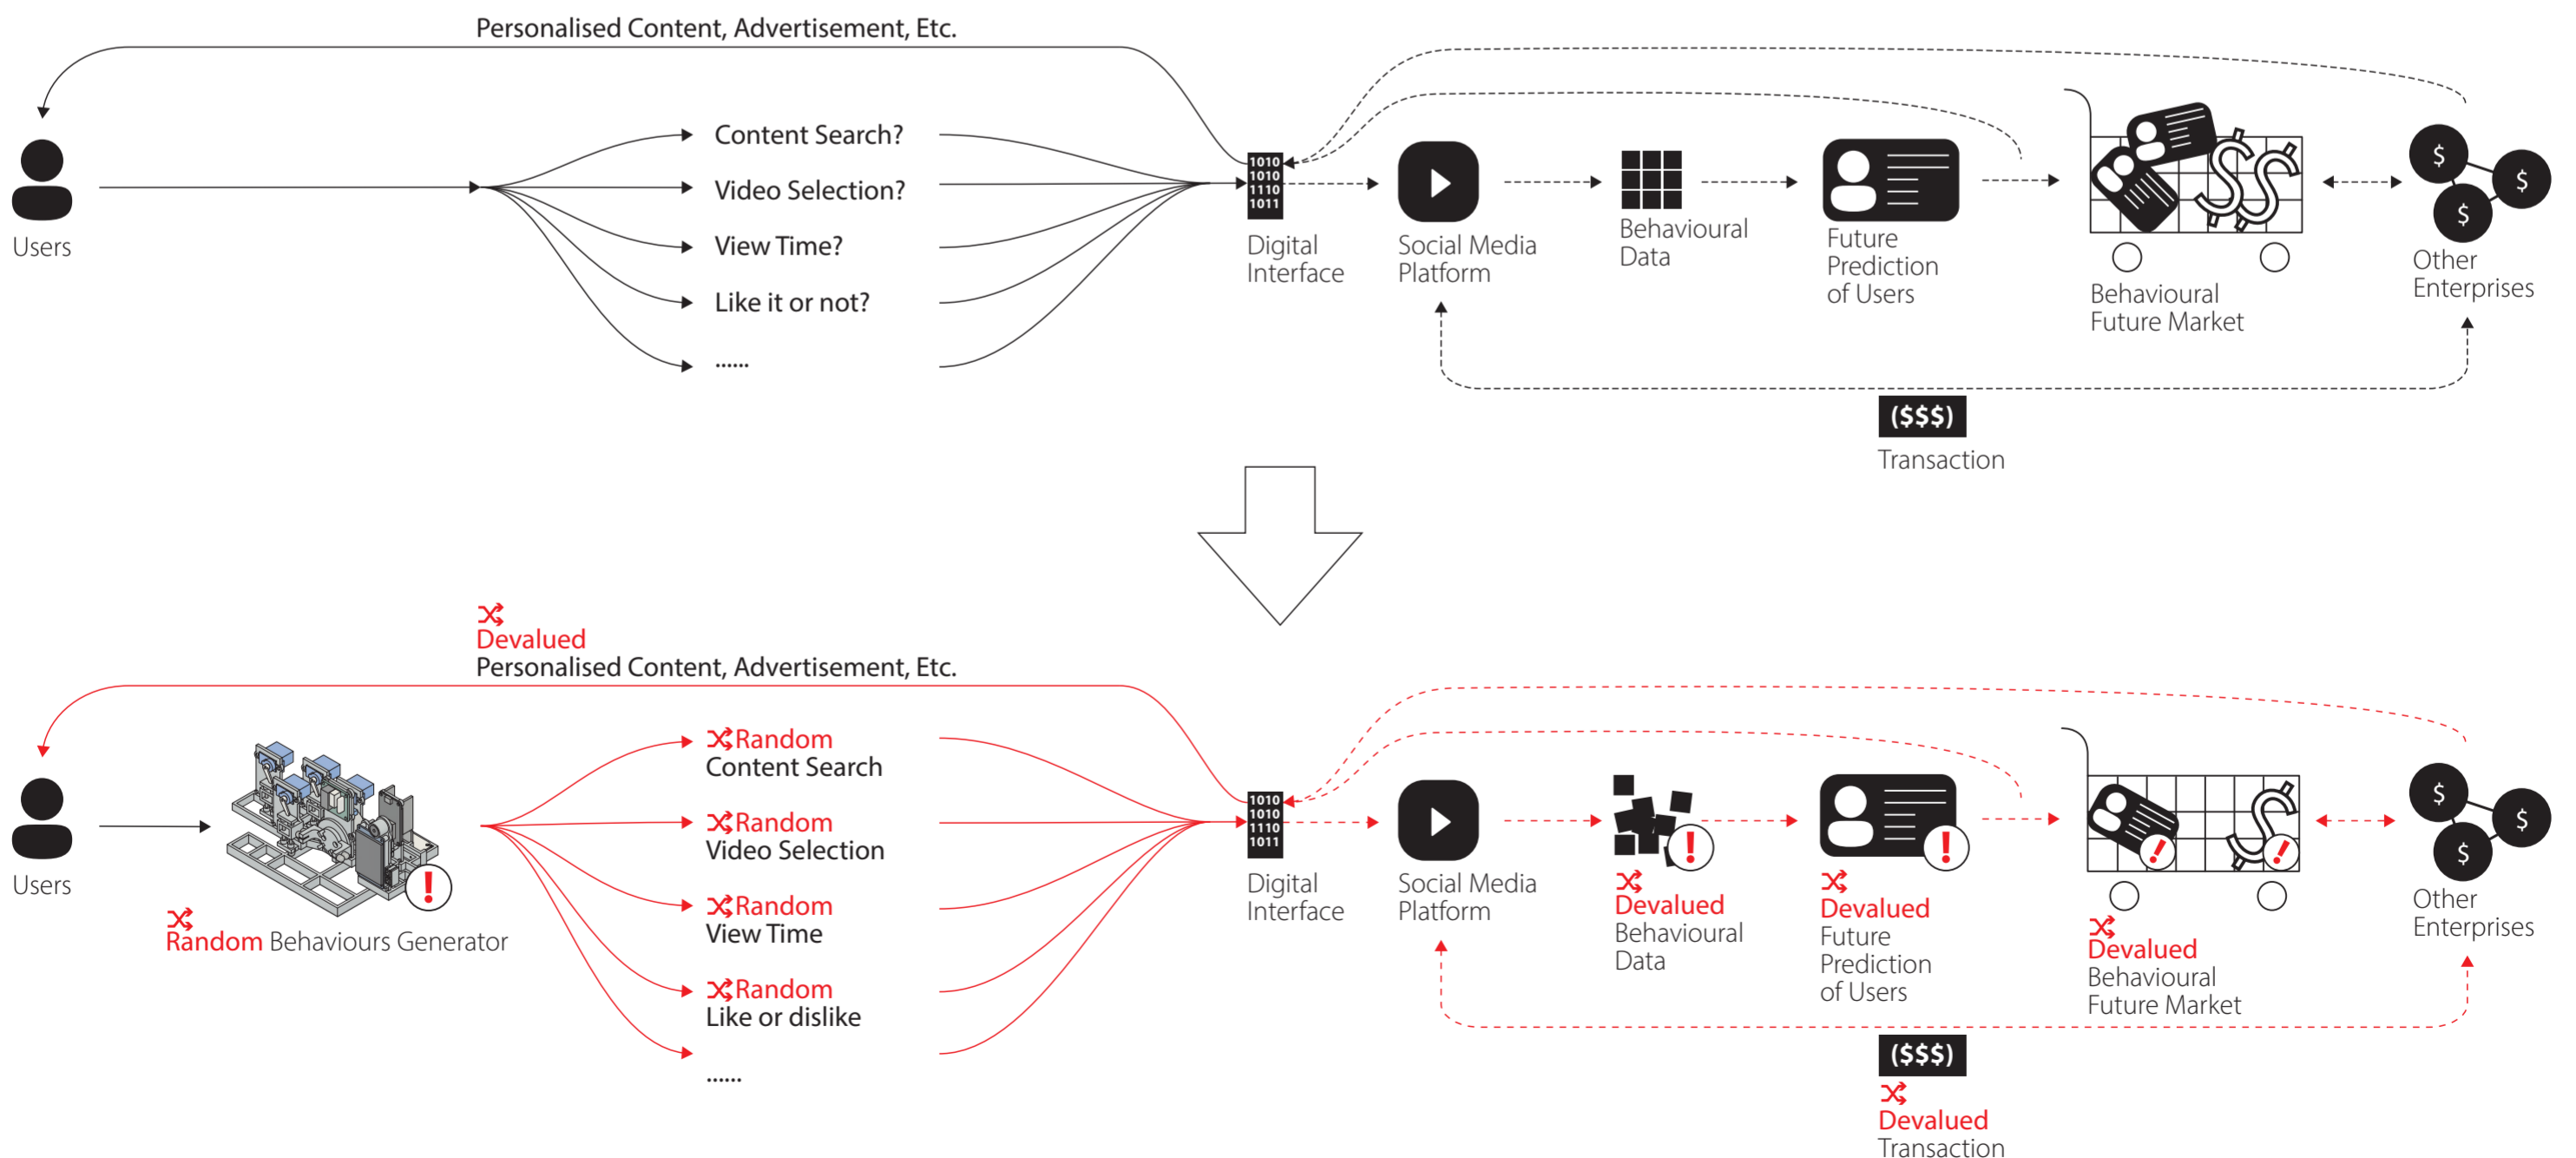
Personalised Content, Advertisement, Etc.

Users

Content Search?

Video Selection?

View Time?

Like it or not?

......

1010
1010
1110
1011

Digital Interface

Social Media Platform

Behavioural Data

Future Prediction of Users

Behavioural Future Market

$

$

$

Other Enterprises

($$$)

Transaction

Devalued
Personalised Content, Advertisement, Etc.

Users

Random Behaviours Generator

Random
Content Search

Random
Video Selection

Random
View Time

Random
Like or dislike

......

1010
1010
1110
1011

Digital Interface

Social Media Platform

Devalued
Behavioural Data

Devalued
Future Prediction of Users

Devalued
Behavioural Future Market

$

$

$

Other Enterprises

($$$)

Devalued
Transaction